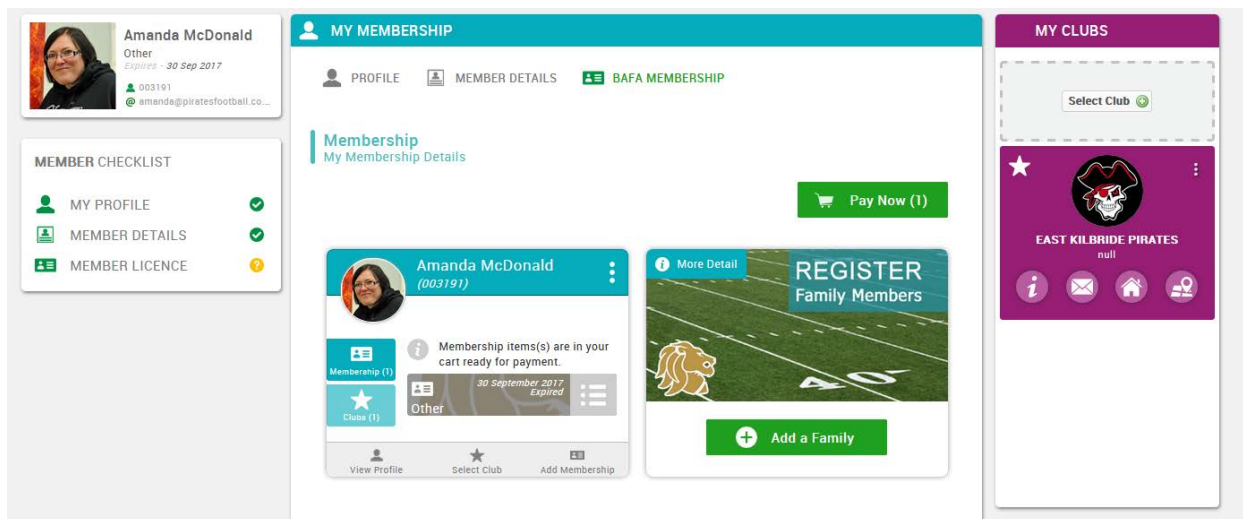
Amanda McDonald
Other
Expires - 30 Sep 2017
003191
amanda@piratesfootball.co...

MEMBER CHECKLIST
MY PROFILE
MEMBER DETAILS
MEMBER LICENCE

MY MEMBERSHIP
PROFILE
MEMBER DETAILS
BAFA MEMBERSHIP

Membership
My Membership Details

Pay Now (1)

Amanda McDonald
(003191)
Membership (1)
Clubs (1)
Membership items(s) are in your cart ready for payment.
30 September 2017
Expired
Other
View Profile
Select Club
Add Membership

More Detail
REGISTER
Family Members
40
Add a Family

MY CLUBS
Select Club
EAST KILBRIDE PIRATES
null